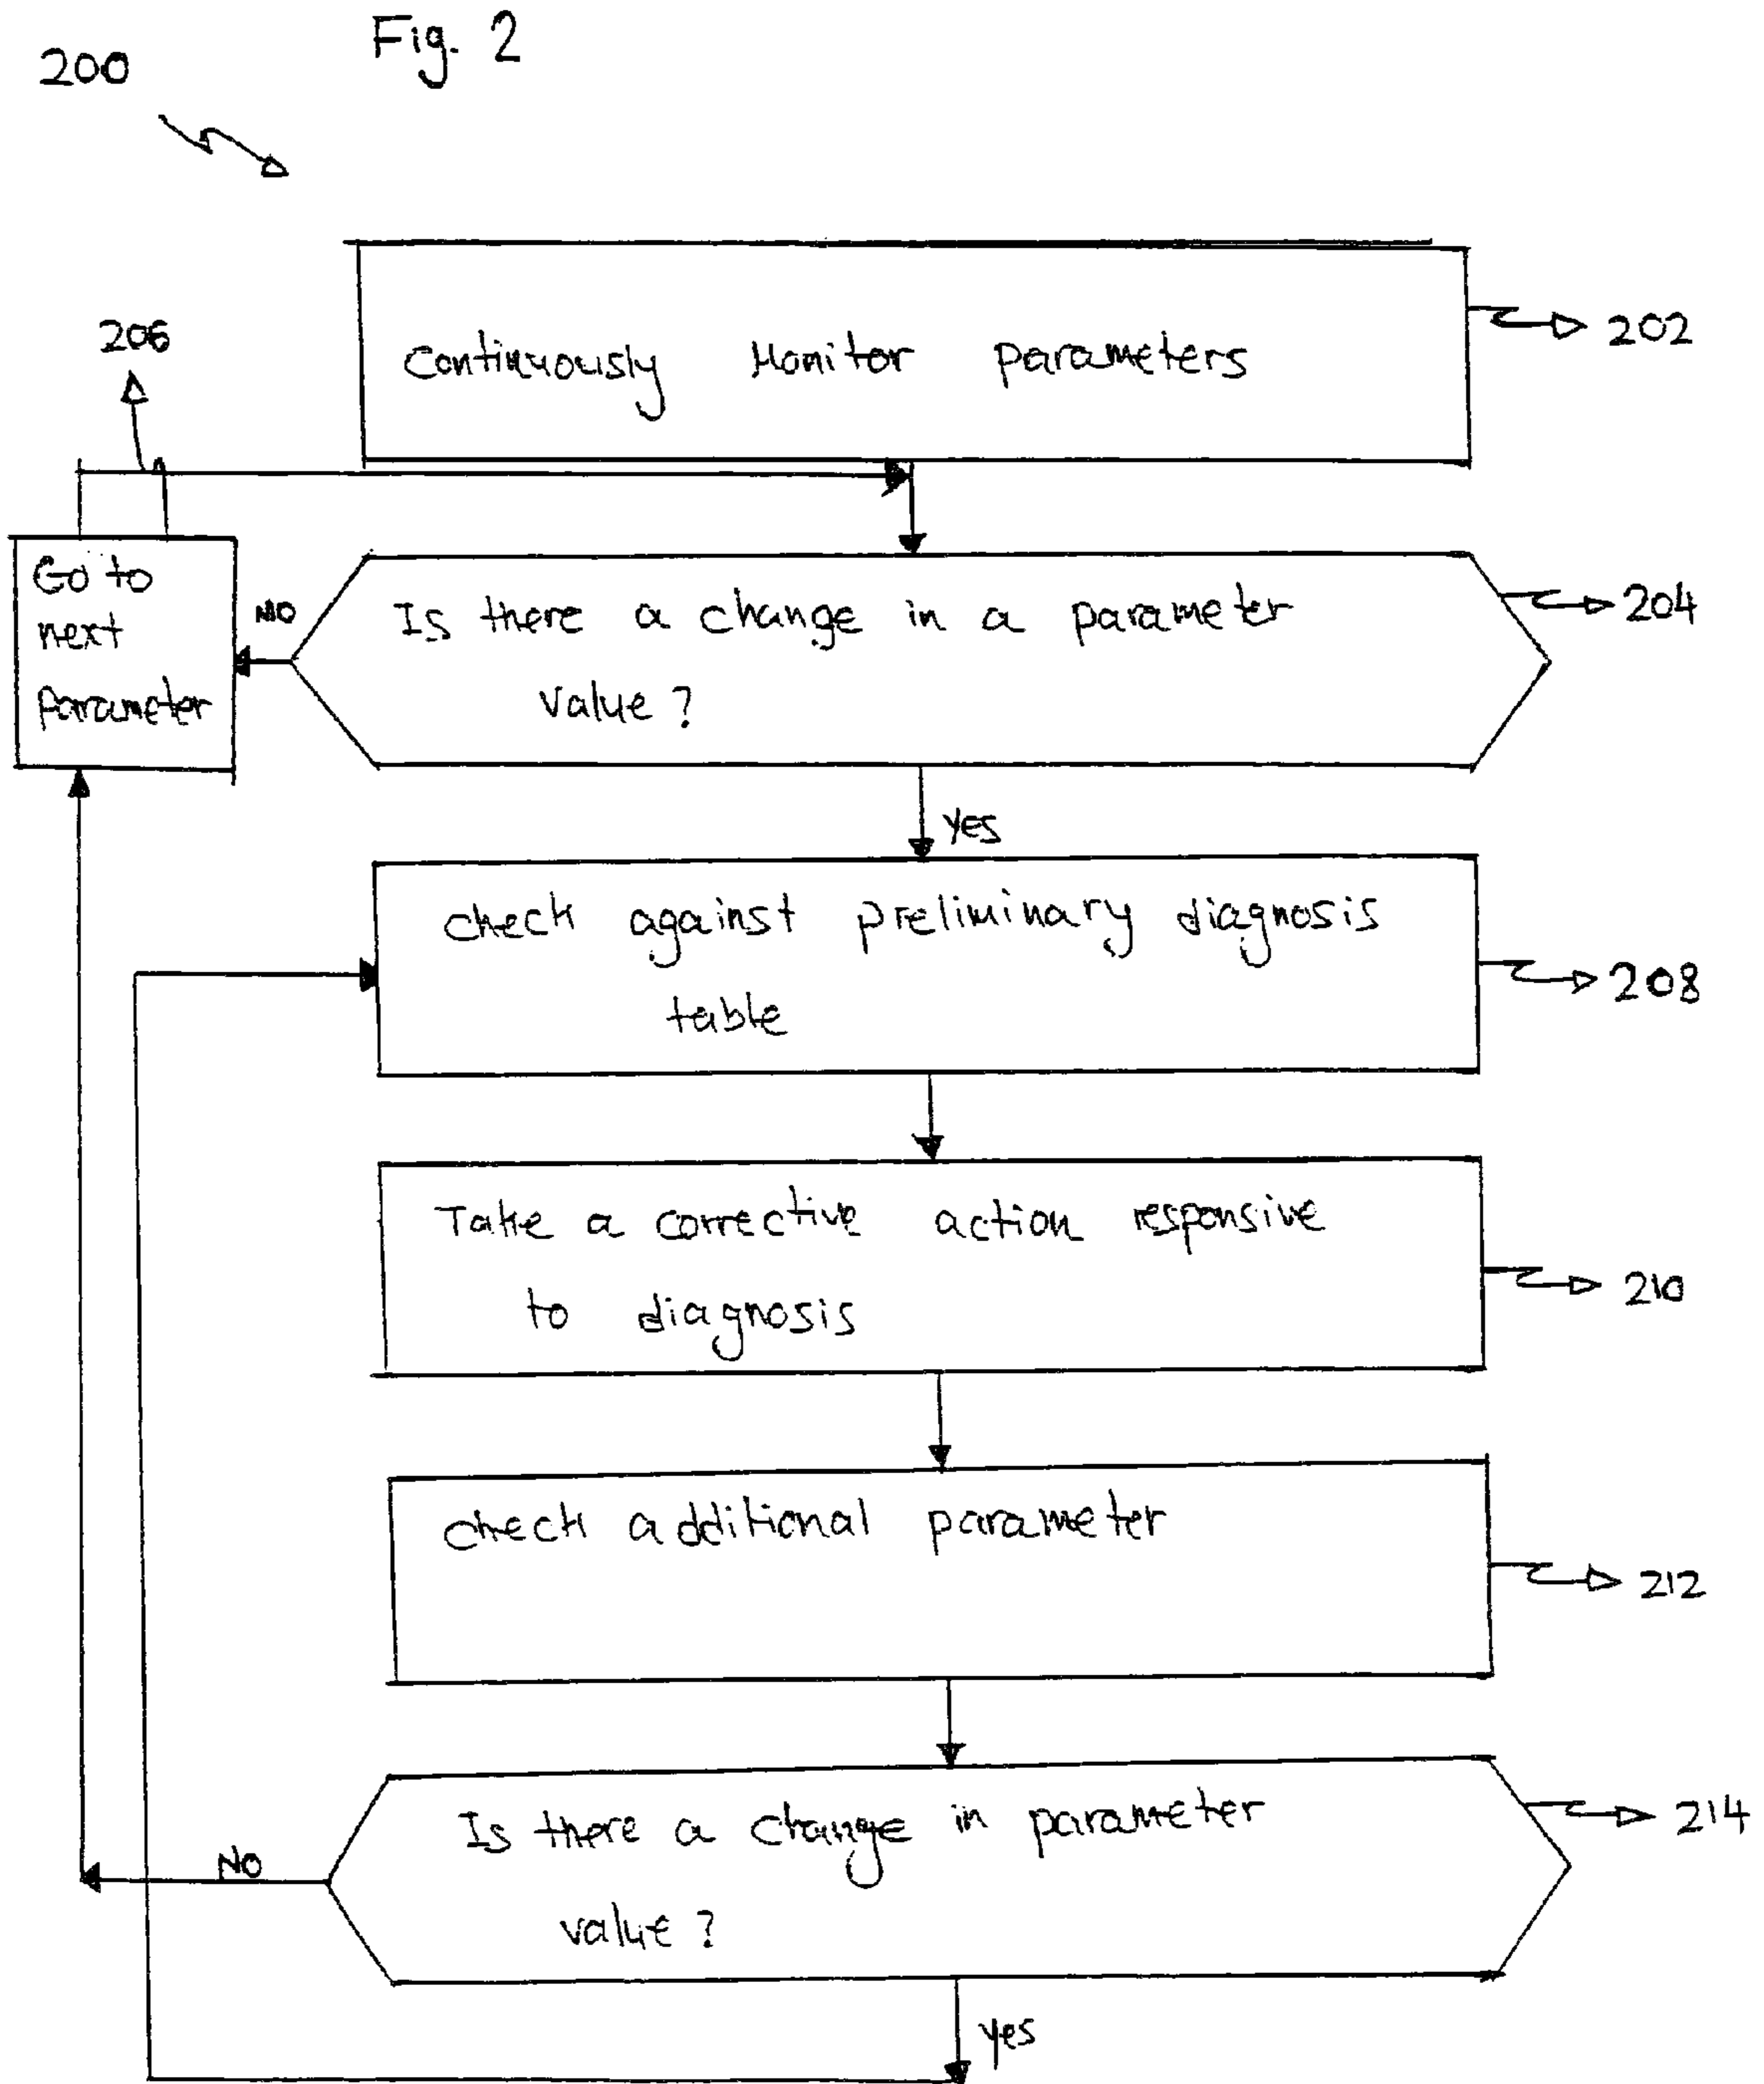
Fig. 2

200

Continuously Monitor parameters

202

206

Go to next parameter

NO

Is there a change in a parameter value ?

204

yes

check against preliminary diagnosis table

208

Take a corrective action responsive to diagnosis

210

check additional parameter

212

Is there a change in parameter value ?

214

No

yes